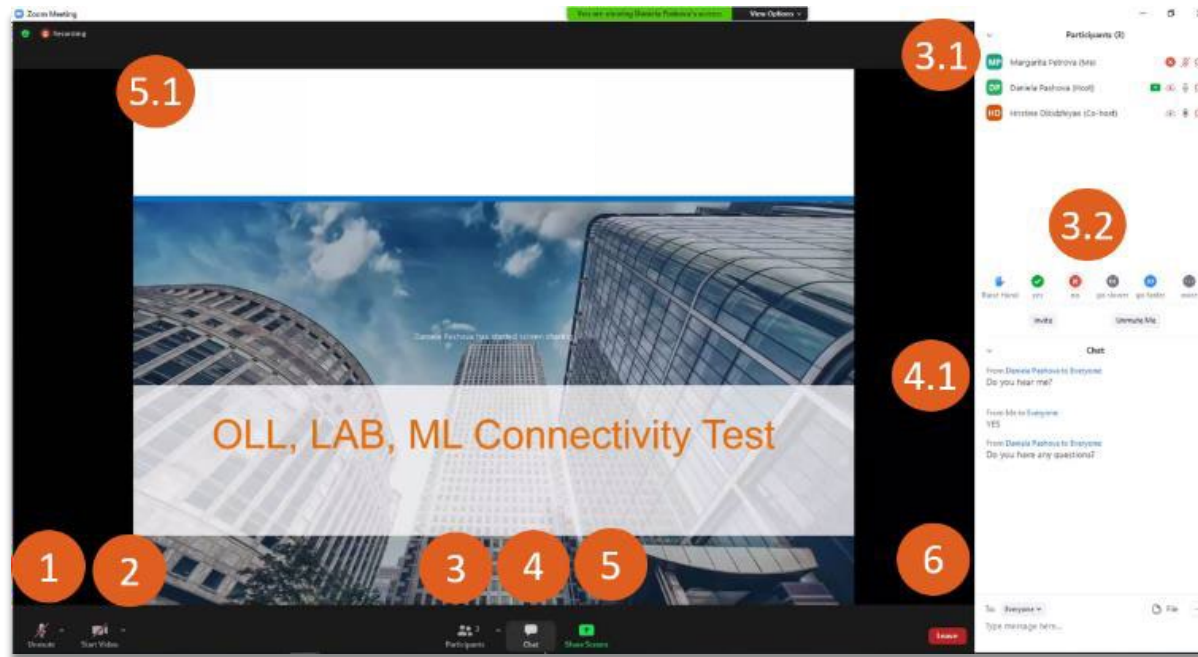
Zoom Meeting

You are viewing Daniela Pashova's screen

View Options

Recording

5.1

3.1

Participants (3)

MP Margarita Petrova (Me)

DP Daniela Pashova (Host)

HD Hristina Dilodjieyas (Co-host)

3.2

Raise Hand

yes

no

go slower

go faster

more

Invite

Unmute Me

Daniela Pashova has started screen sharing

OLL, LAB, ML Connectivity Test

Chat

4.1

From Daniela Pashova to Everyone
Do you hear me?

From Me to Everyone
YES

From Daniela Pashova to Everyone
Do you here any questions?

1

2

3

4

5

6

Unmute

Start Video

Participants 3

Chat

Share Screen

Leave

To: Everyone

File

Type message here...